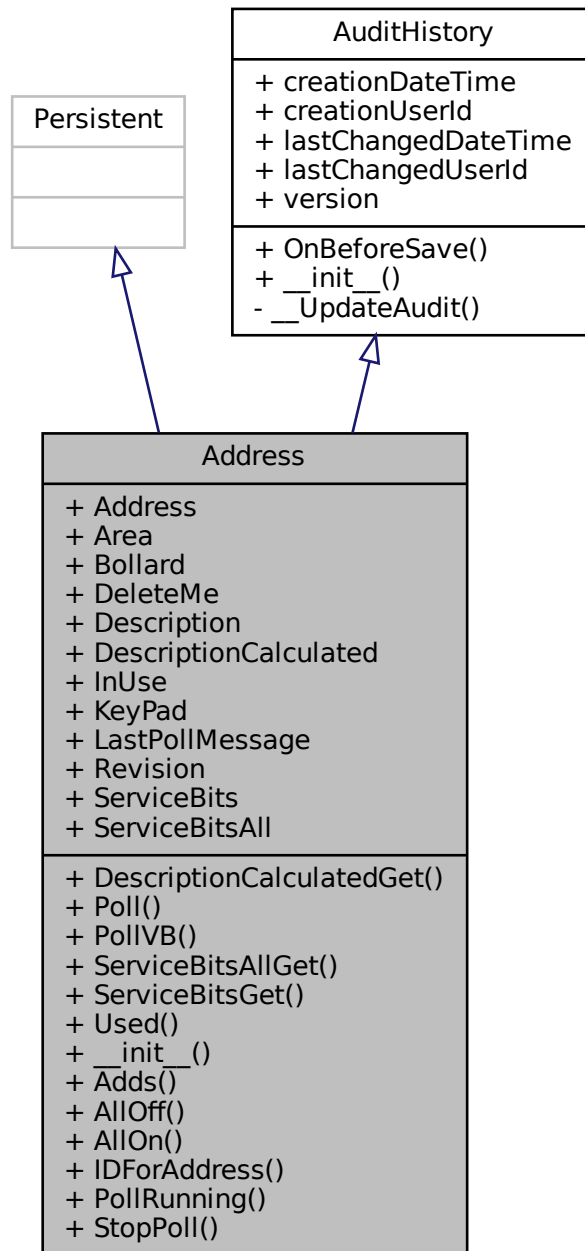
Persistent

AuditHistory

+ creationDateTime
+ creationUserId
+ lastChangedDateTime
+ lastChangedUserId
+ version

+ OnBeforeSave()
+ \_\_init\_\_()
- \_\_UpdateAudit()

Address

+ Address
+ Area
+ Bollard
+ DeleteMe
+ Description
+ DescriptionCalculated
+ InUse
+ KeyPad
+ LastPollMessage
+ Revision
+ ServiceBits
+ ServiceBitsAll

+ DescriptionCalculatedGet()
+ Poll()
+ PollVB()
+ ServiceBitsAllGet()
+ ServiceBitsGet()
+ Used()
+ \_\_init\_\_()
+ Adds()
+ AllOff()
+ AllOn()
+ IDForAddress()
+ PollRunning()
+ StopPoll()